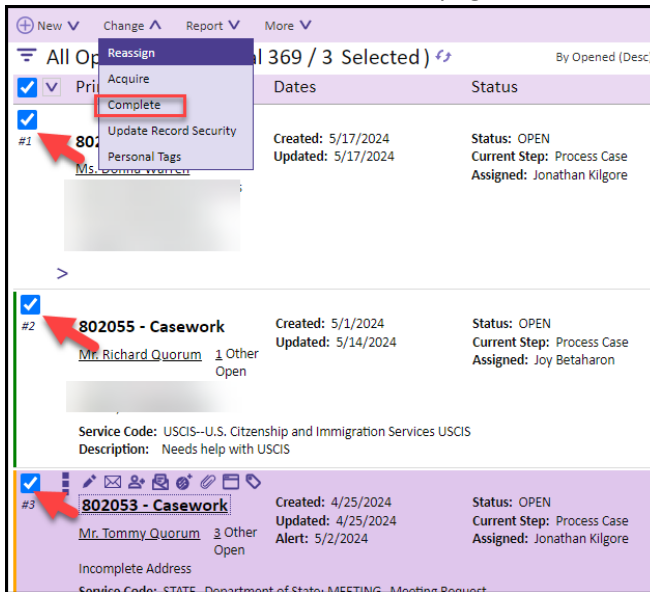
New Change Report More

All Op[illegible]l 369 / 3 Selected ) By Opened (Desc)

Reassign
Acquire
Complete
Update Record Security
Personal Tags

Pri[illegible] Dates Status

#1
802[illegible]
Ms. Donna Warren

Created: 5/17/2024
Updated: 5/17/2024

Status: OPEN
Current Step: Process Case
Assigned: Jonathan Kilgore

>

#2
802055 - Casework
Mr. Richard Quorum 1 Other Open

Created: 5/1/2024
Updated: 5/14/2024

Status: OPEN
Current Step: Process Case
Assigned: Joy Betaharon

Service Code: USCIS--U.S. Citizenship and Immigration Services USCIS
Description: Needs help with USCIS

#3
802053 - Casework
Mr. Tommy Quorum 3 Other Open
Incomplete Address

Created: 4/25/2024
Updated: 4/25/2024
Alert: 5/2/2024

Status: OPEN
Current Step: Process Case
Assigned: Jonathan Kilgore

Service Code: STATE--Department of State; MEETING--Meeting Request